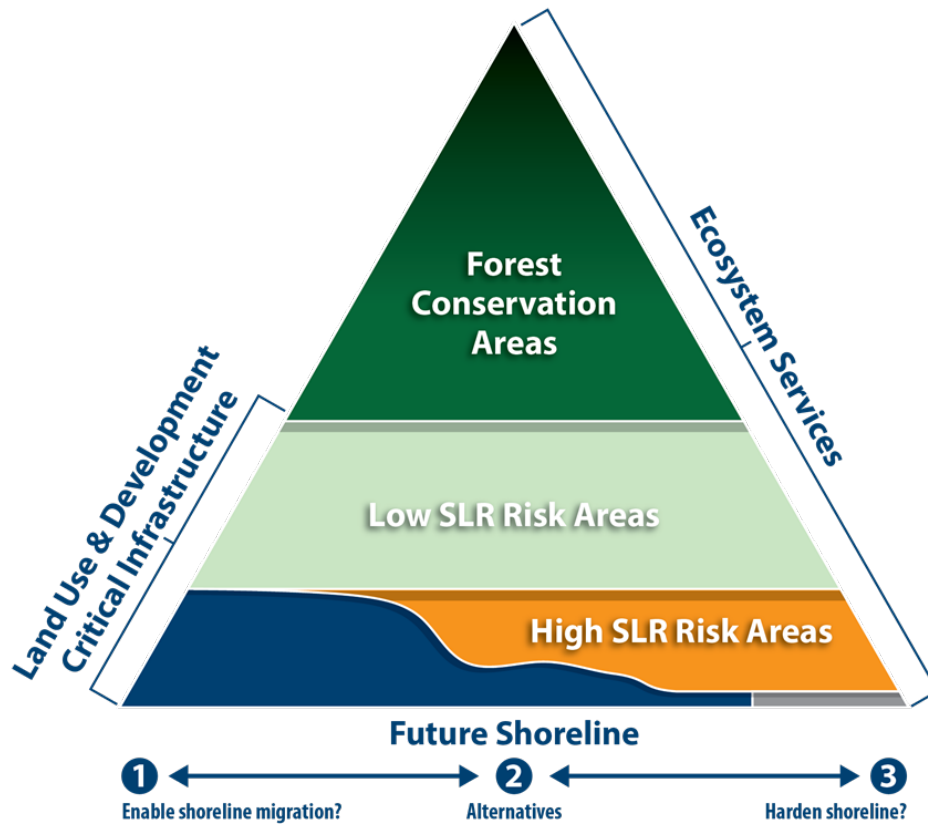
Forest Conservation Areas

Low SLR Risk Areas

High SLR Risk Areas

Land Use & Development
Critical Infrastructure

Ecosystem Services

Future Shoreline

1
Enable shoreline migration?

2
Alternatives

3
Harden shoreline?